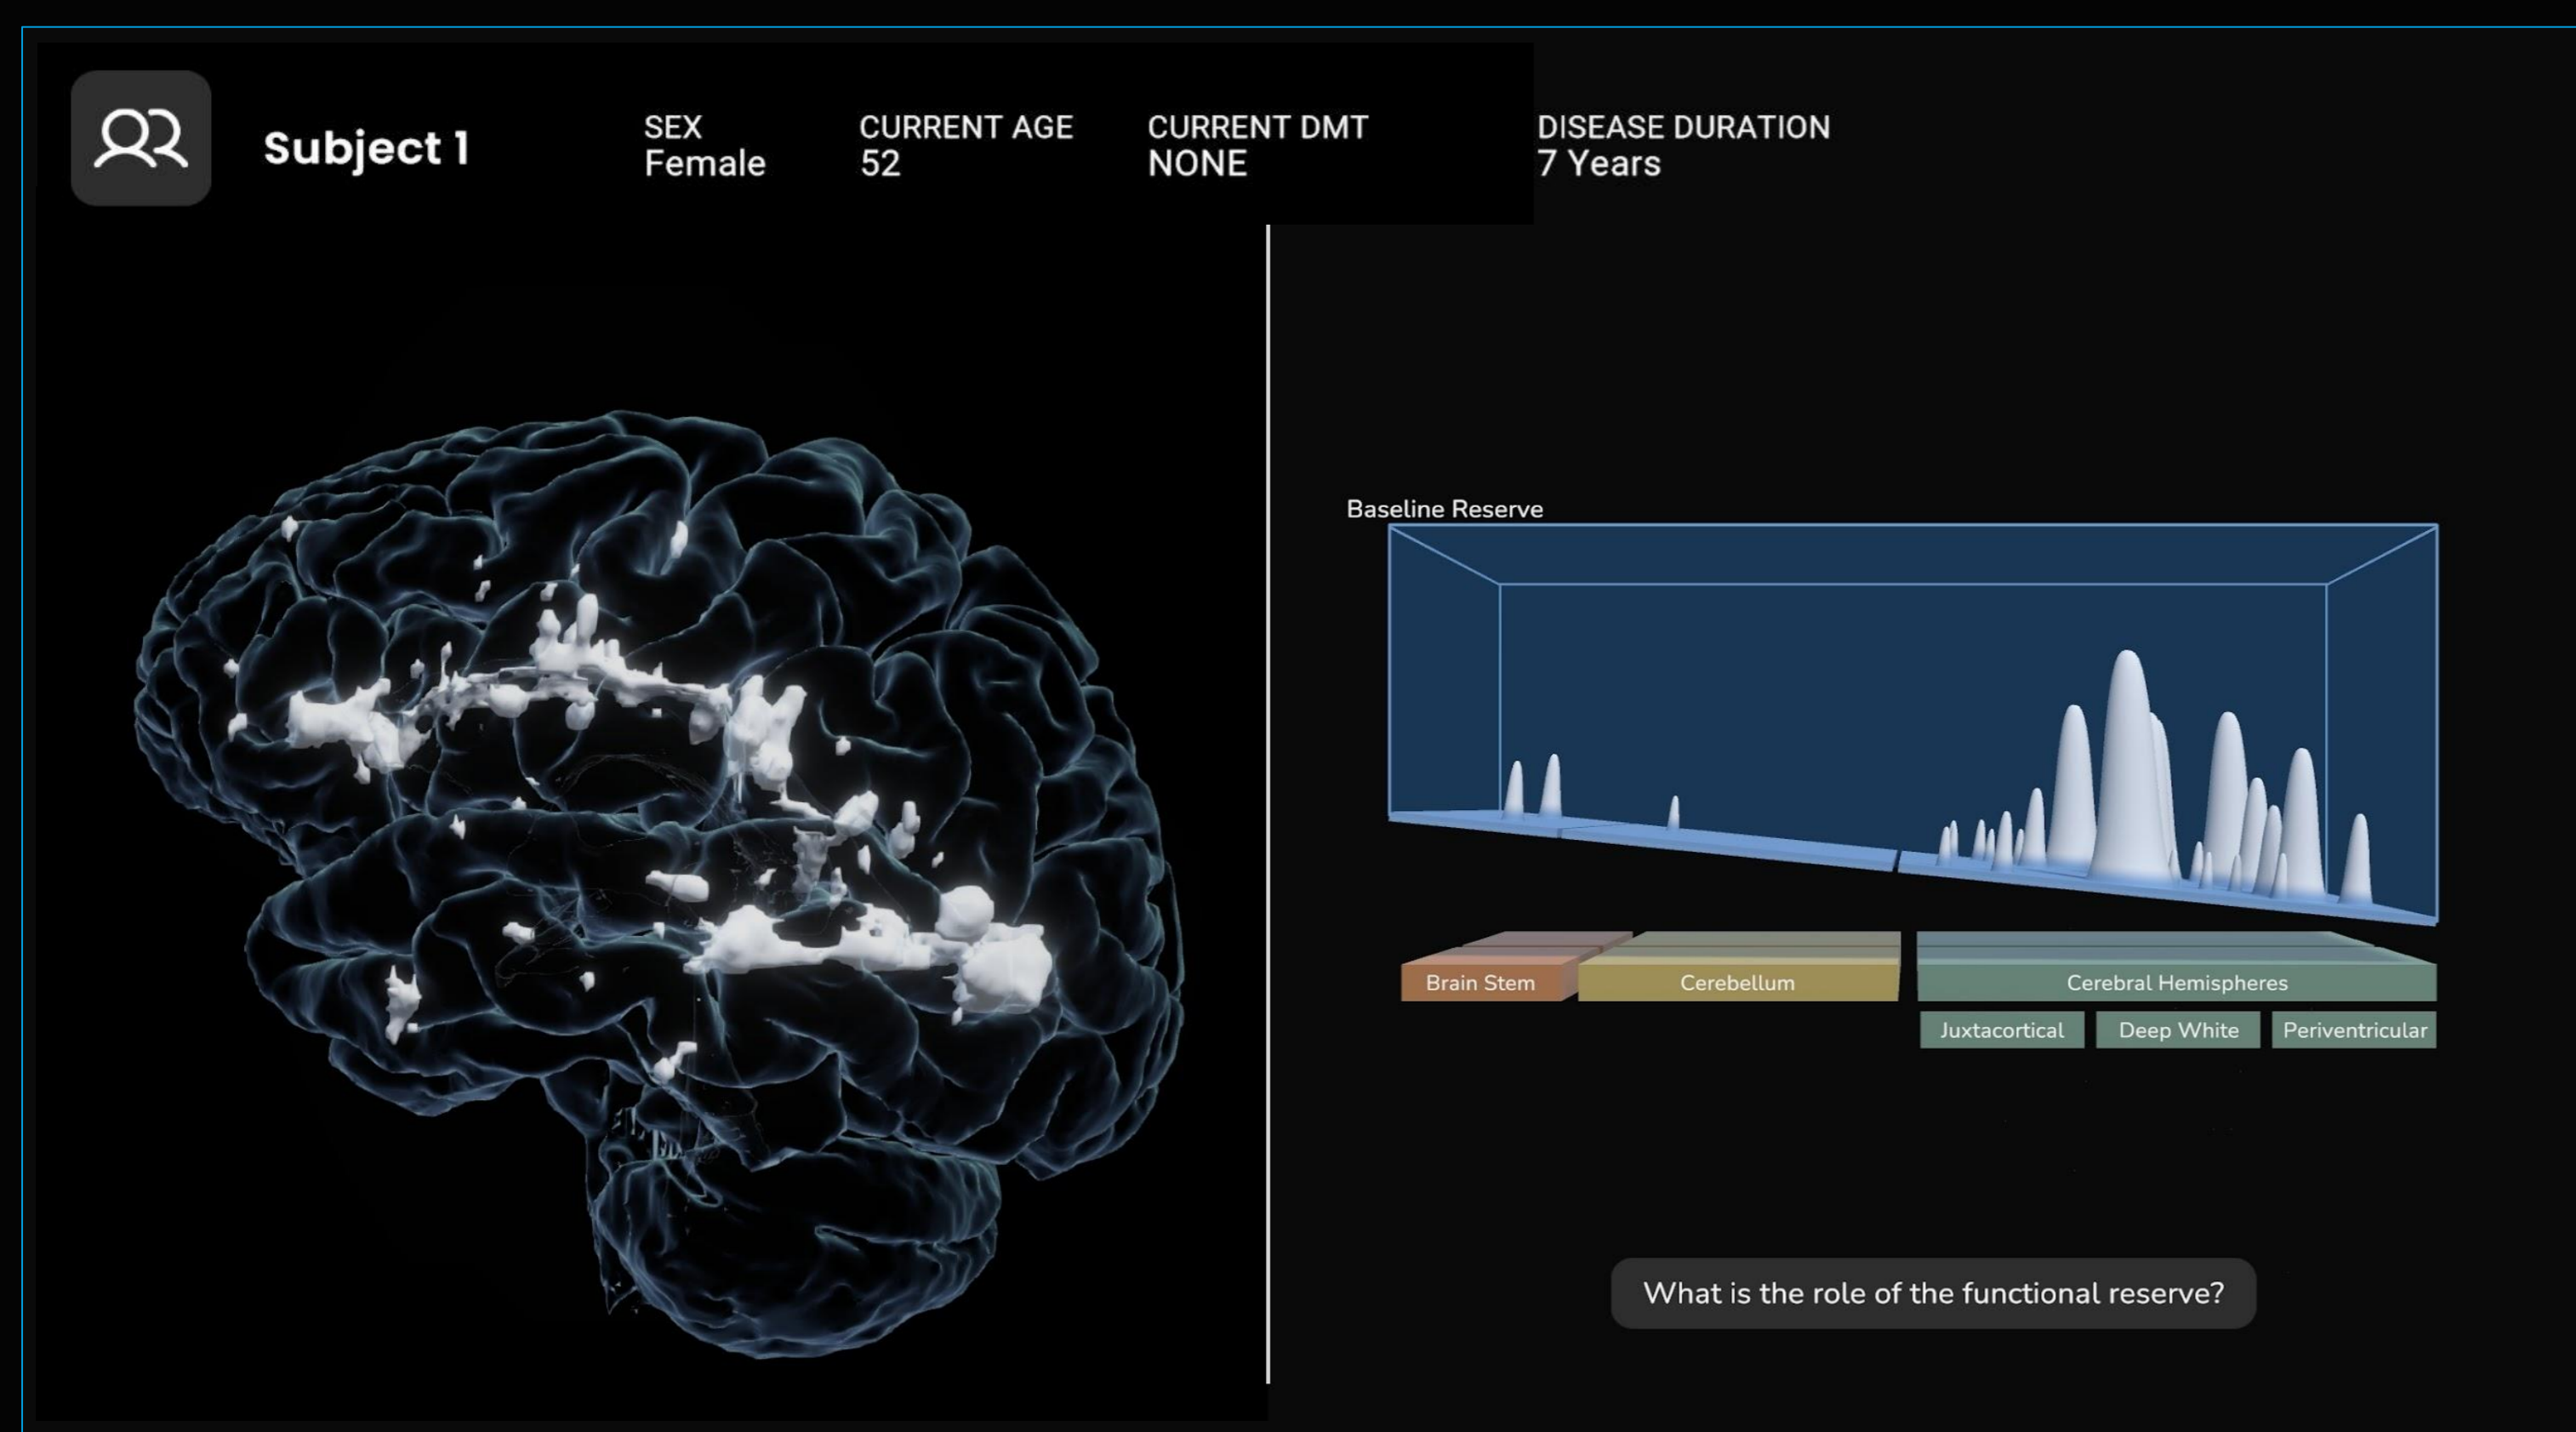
Subject 1

SEX
Female

CURRENT AGE
52

CURRENT DMT
NONE

DISEASE DURATION
7 Years

Baseline Reserve

Brain Stem

Cerebellum

Cerebral Hemispheres

Juxtacortical

Deep White

Periventricular

What is the role of the functional reserve?